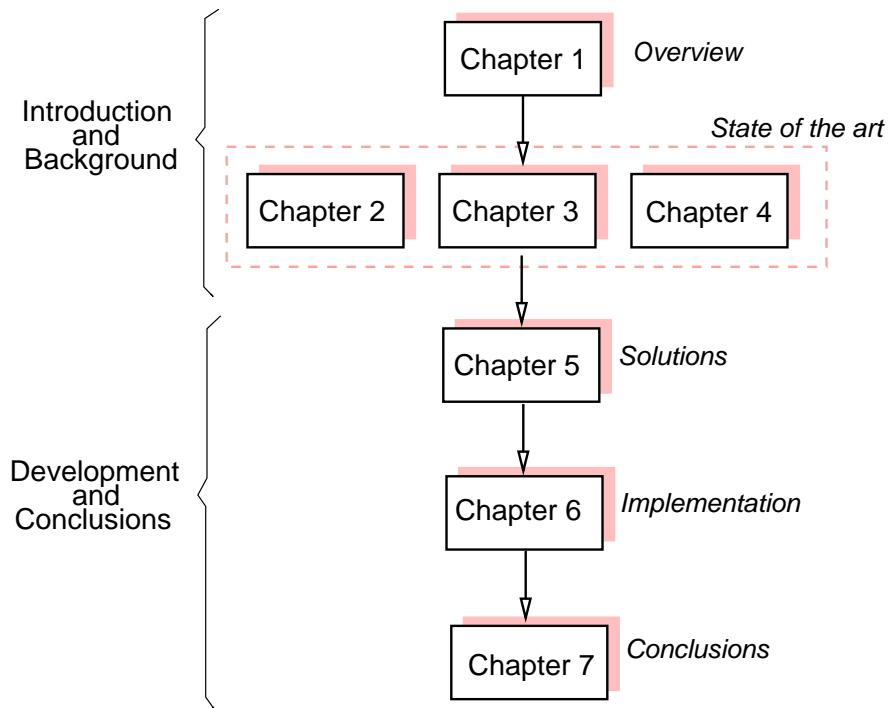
Introduction and Background

Chapter 1

*Overview*

*State of the art*

Chapter 2

Chapter 3

Chapter 4

Development and Conclusions

Chapter 5

*Solutions*

Chapter 6

*Implementation*

Chapter 7

*Conclusions*